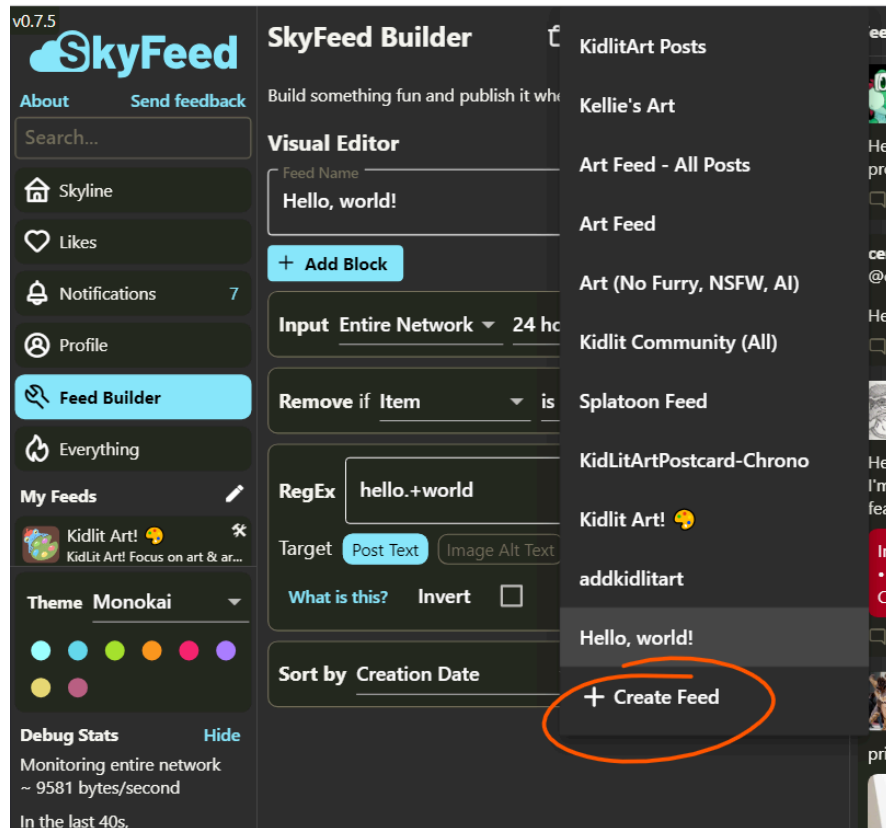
v0.7.5
SkyFeed
About Send feedback
Search...
Skyline
Likes
Notifications 7
Profile
Feed Builder
Everything
My Feeds
Kidlit Art! 🎨
KidLit Art! Focus on art & ar...
Theme Monokai
Debug Stats Hide
Monitoring entire network
~ 9581 bytes/second
In the last 40s,

SkyFeed Builder
Build something fun and publish it wh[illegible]
Visual Editor
Feed Name
Hello, world!
+ Add Block
Input Entire Network 24 h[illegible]
Remove if Item is
RegEx hello.+world
Target Post Text Image Alt Text
What is this? Invert
Sort by Creation Date

KidlitArt Posts
Kellie's Art
Art Feed - All Posts
Art Feed
Art (No Furry, NSFW, AI)
Kidlit Community (All)
Splatoon Feed
KidLitArtPostcard-Chrono
Kidlit Art! 🎨
addkidlitart
Hello, world!
+ Create Feed

ee
He
pro
ce
@
He
He
I'm
fea
In
C
pri